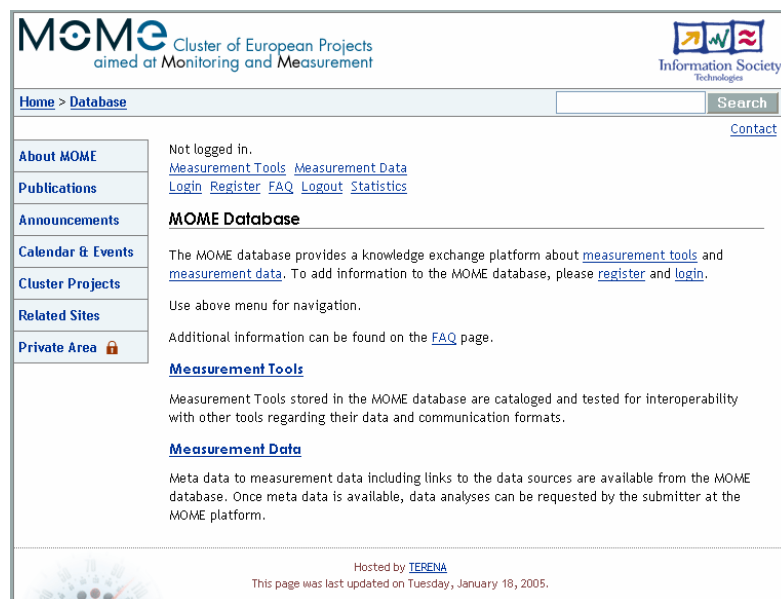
MOME Cluster of European Projects aimed at Monitoring and Measurement

Information Society Technologies

Home > Database

Search

Contact

About MOME
Publications
Announcements
Calendar & Events
Cluster Projects
Related Sites
Private Area

Not logged in.
Measurement Tools Measurement Data
Login Register FAQ Logout Statistics

MOME Database

The MOME database provides a knowledge exchange platform about measurement tools and measurement data. To add information to the MOME database, please register and login.

Use above menu for navigation.

Additional information can be found on the FAQ page.

Measurement Tools

Measurement Tools stored in the MOME database are cataloged and tested for interoperability with other tools regarding their data and communication formats.

Measurement Data

Meta data to measurement data including links to the data sources are available from the MOME database. Once meta data is available, data analyses can be requested by the submitter at the MOME platform.

Hosted by TERENA
This page was last updated on Tuesday, January 18, 2005.